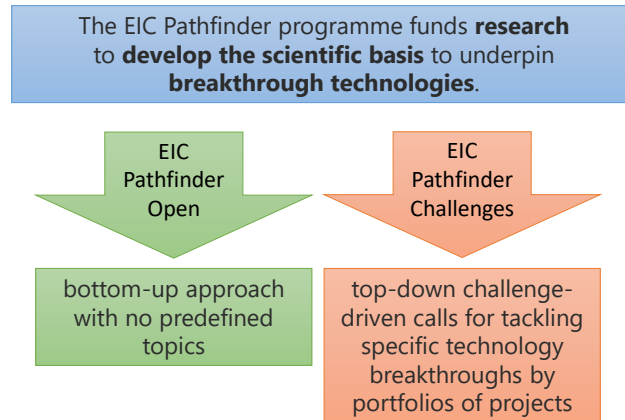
The EIC Pathfinder programme funds **research** to **develop the scientific basis** to underpin **breakthrough technologies**.

EIC Pathfinder Open

bottom-up approach with no predefined topics

EIC Pathfinder Challenges

top-down challenge-driven calls for tackling specific technology breakthroughs by portfolios of projects